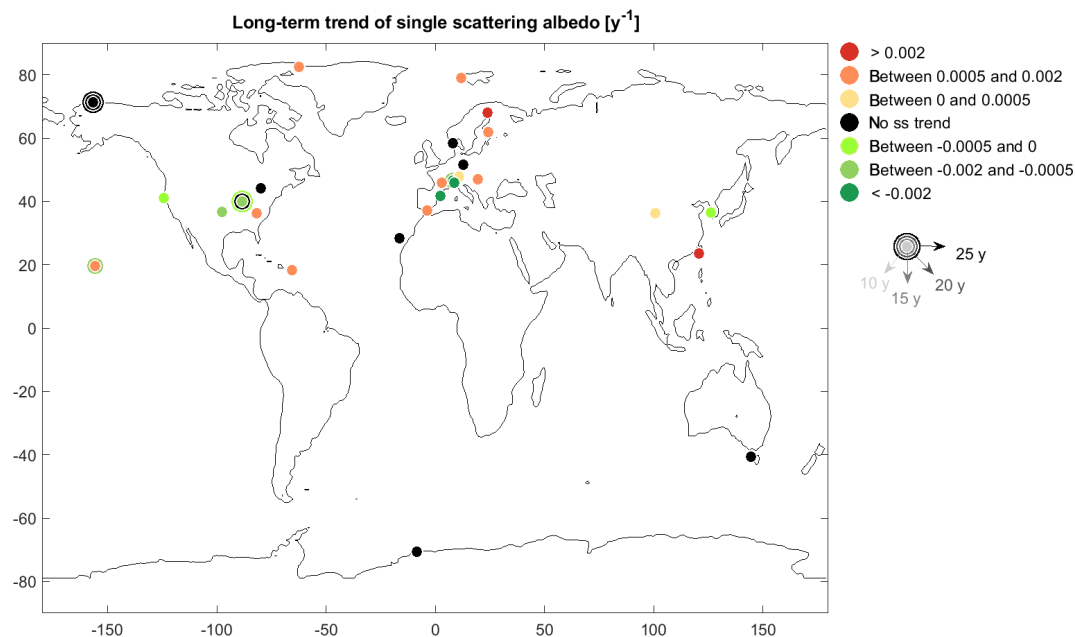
Long-term trend of single scattering albedo [$y^{-1}$]

80
60
40
20
0
-20
-40
-60
-80

-150 -100 -50 0 50 100 150

> 0.002
Between 0.0005 and 0.002
Between 0 and 0.0005
No ss trend
Between -0.0005 and 0
Between -0.002 and -0.0005
< -0.002

25 y
10 y
15 y
20 y